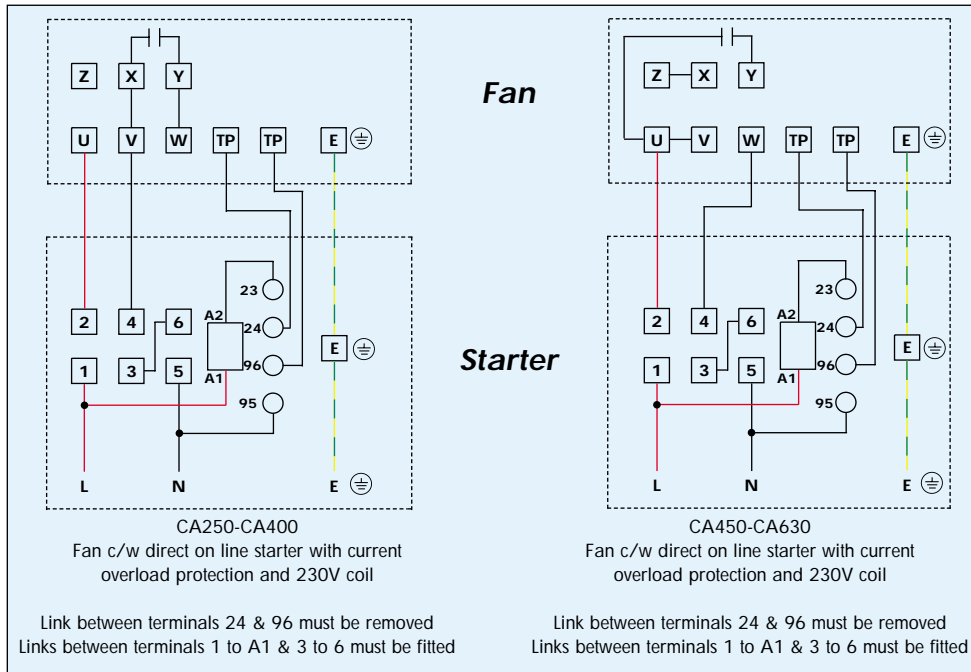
Z X Y
U V W TP TP E

Fan

23
A2 24
2 4 6
E
1 3 5 96
A1
95

L N E

Z X Y
U V W TP TP E

23
A2 24
2 4 6
E
1 3 5 96
A1
95

L N E

Starter

CA250-CA400
Fan c/w direct on line starter with current overload protection and 230V coil

CA450-CA630
Fan c/w direct on line starter with current overload protection and 230V coil

Link between terminals 24 & 96 must be removed
Links between terminals 1 to A1 & 3 to 6 must be fitted

Link between terminals 24 & 96 must be removed
Links between terminals 1 to A1 & 3 to 6 must be fitted